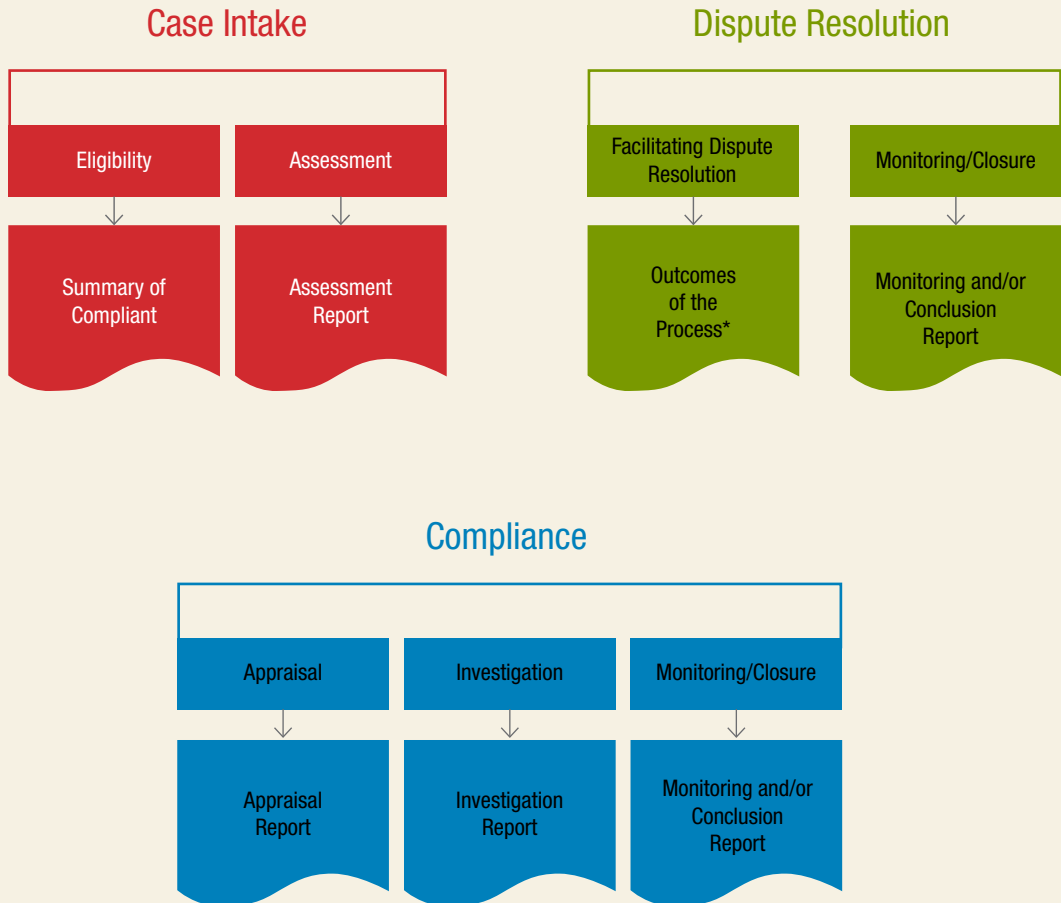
Case Intake

Eligibility

Assessment

Summary of Compliant

Assessment Report

Dispute Resolution

Facilitating Dispute Resolution

Monitoring/Closure

Outcomes of the Process*

Monitoring and/or Conclusion Report

Compliance

Appraisal

Investigation

Monitoring/Closure

Appraisal Report

Investigation Report

Monitoring and/or Conclusion Report